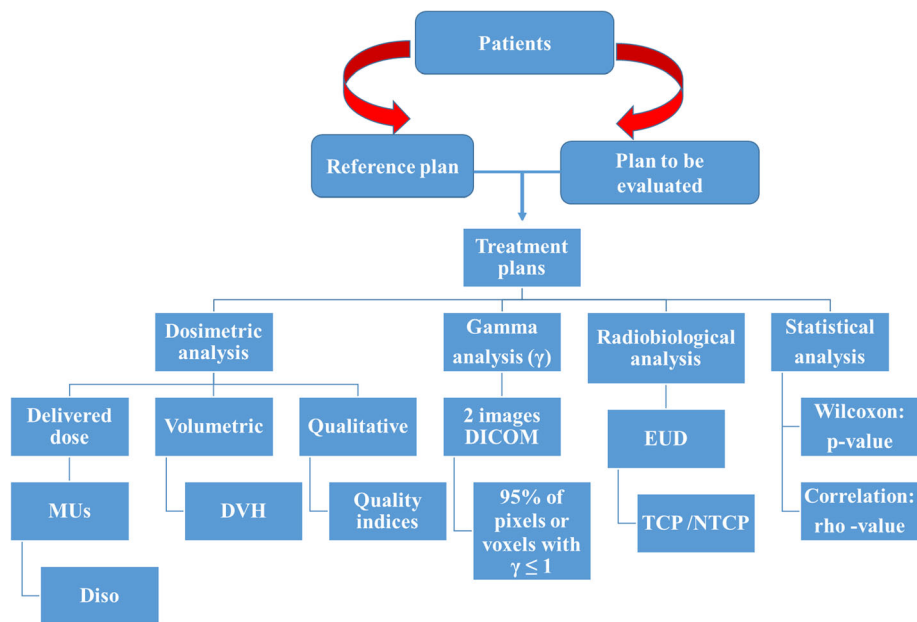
Patients

Reference plan

Plan to be evaluated

Treatment plans

Dosimetric analysis

Gamma analysis (γ)

Radiobiological analysis

Statistical analysis

Delivered dose

Volumetric

Qualitative

MUs

Diso

DVH

Quality indices

2 images DICOM

95% of pixels or voxels with $\gamma \leq 1$

EUD

TCP /NTCP

Wilcoxon: p-value

Correlation: rho -value